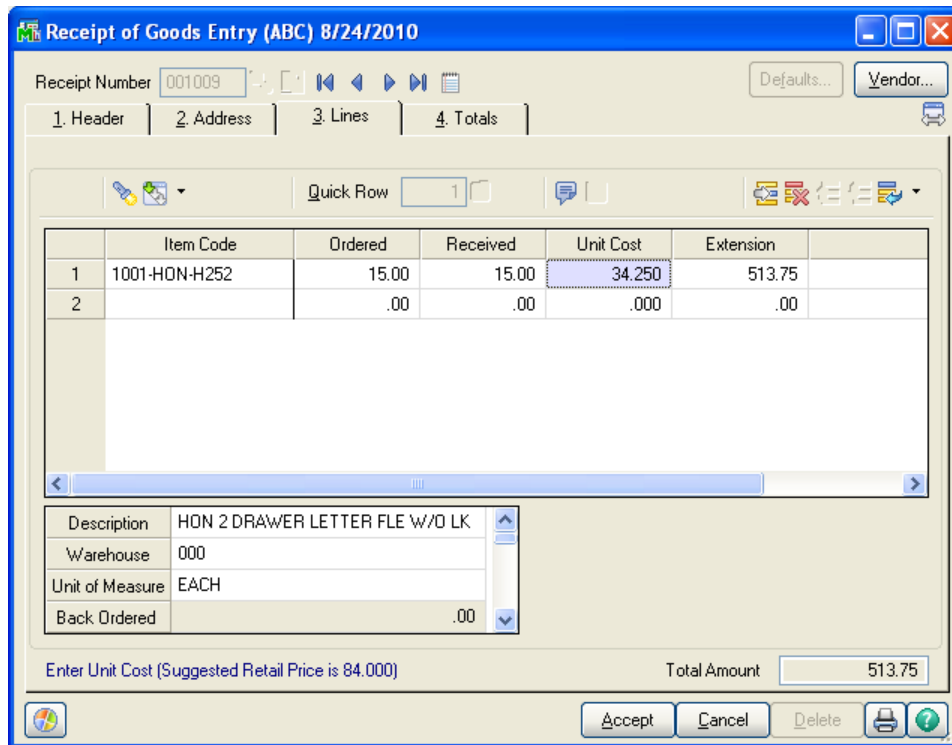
Receipt of Goods Entry (ABC) 8/24/2010

Receipt Number 001009

Defaults... Vendor...

1. Header | 2. Address | 3. Lines | 4. Totals

Quick Row 1

| | Item Code | Ordered | Received | Unit Cost | Extension |
|---|---|---|---|---|---|
| 1 | 1001-HON-H252 | 15.00 | 15.00 | 34.250 | 513.75 |
| 2 | | .00 | .00 | .000 | .00 |

| Description | HON 2 DRAWER LETTER FLE W/O LK |
|---|---|
| Warehouse | 000 |
| Unit of Measure | EACH |
| Back Ordered | .00 |

Enter Unit Cost (Suggested Retail Price is 84.000)

Total Amount 513.75

Accept Cancel Delete